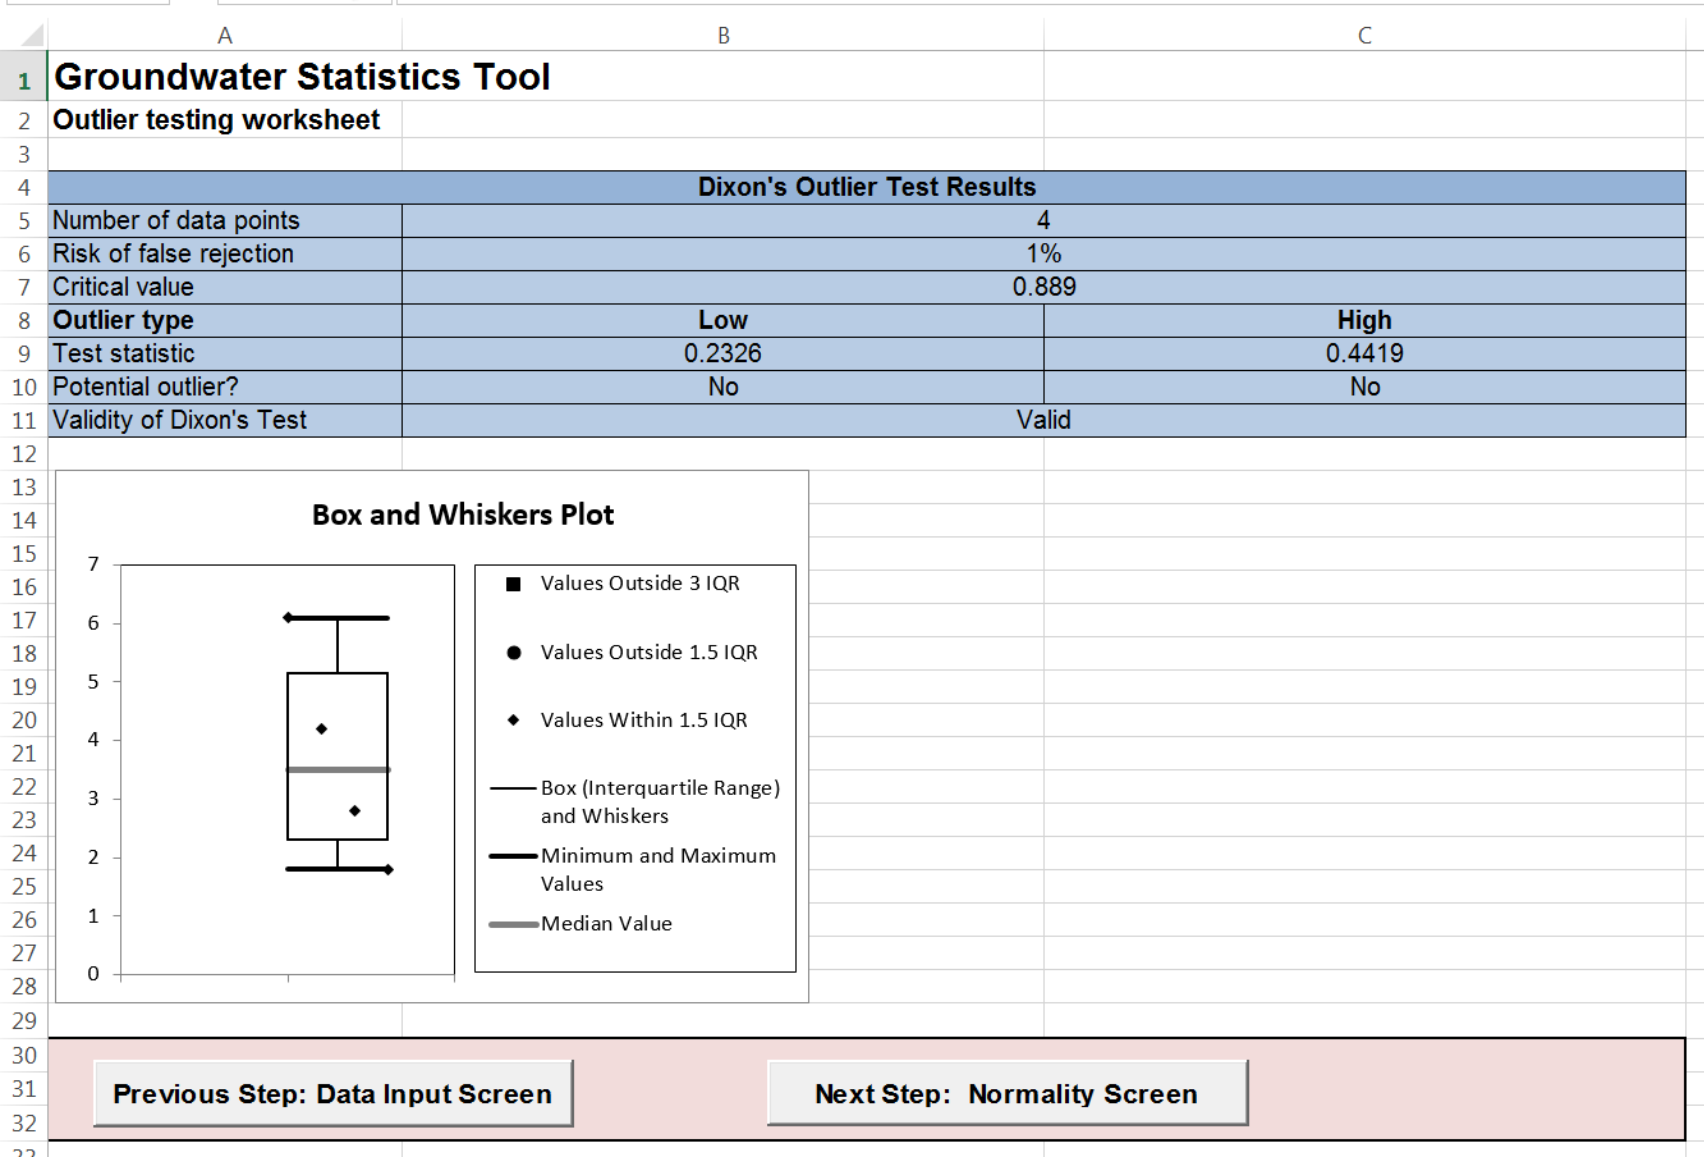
| | A | B | C |
|---|---|---|---|
| 1 | Groundwater Statistics Tool | | |
| 2 | Outlier testing worksheet | | |
| 3 | | | |
| 4 | Dixon's Outlier Test Results | | |
| 5 | Number of data points | 4 | |
| 6 | Risk of false rejection | 1% | |
| 7 | Critical value | 0.889 | |
| 8 | Outlier type | Low | High |
| 9 | Test statistic | 0.2326 | 0.4419 |
| 10 | Potential outlier? | No | No |
| 11 | Validity of Dixon's Test | Valid | |

12
13
14
15
16
17
18
19
20
21
22
23
24
25
26
27
28
29
30
31
32

Box and Whiskers Plot

7
6
5
4
3
2
1
0

Values Outside 3 IQR
Values Outside 1.5 IQR
Values Within 1.5 IQR
Box (Interquartile Range) and Whiskers
Minimum and Maximum Values
Median Value

Previous Step: Data Input Screen

Next Step: Normality Screen